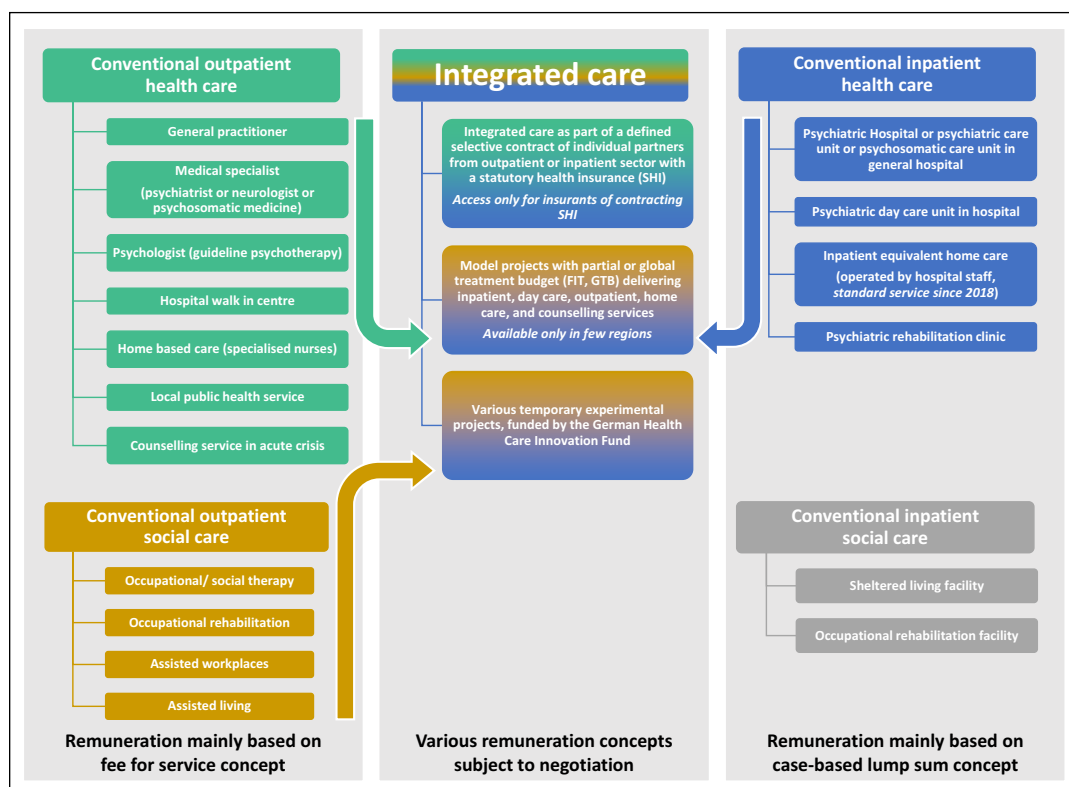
Conventional outpatient health care

General practitioner

Medical specialist (psychiatrist or neurologist or psychosomatic medicine)

Psychologist (guideline psychotherapy)

Hospital walk in centre

Home based care (specialised nurses)

Local public health service

Counselling service in acute crisis

Conventional outpatient social care

Occupational/ social therapy

Occupational rehabilitation

Assisted workplaces

Assisted living

Remuneration mainly based on fee for service concept

Integrated care

Integrated care as part of a defined selective contract of individual partners from outpatient or inpatient sector with a statutory health insurance (SHI)
*Access only for insurants of contracting SHI*

Model projects with partial or global treatment budget (FIT, GTB) delivering inpatient, day care, outpatient, home care, and counselling services
*Available only in few regions*

Various temporary experimental projects, funded by the German Health Care Innovation Fund

Various remuneration concepts subject to negotiation

Conventional inpatient health care

Psychiatric Hospital or psychiatric care unit or psychosomatic care unit in general hospital

Psychiatric day care unit in hospital

Inpatient equivalent home care (operated by hospital staff, *standard service since 2018*)

Psychiatric rehabilitation clinic

Conventional inpatient social care

Sheltered living facility

Occupational rehabilitation facility

Remuneration mainly based on case-based lump sum concept